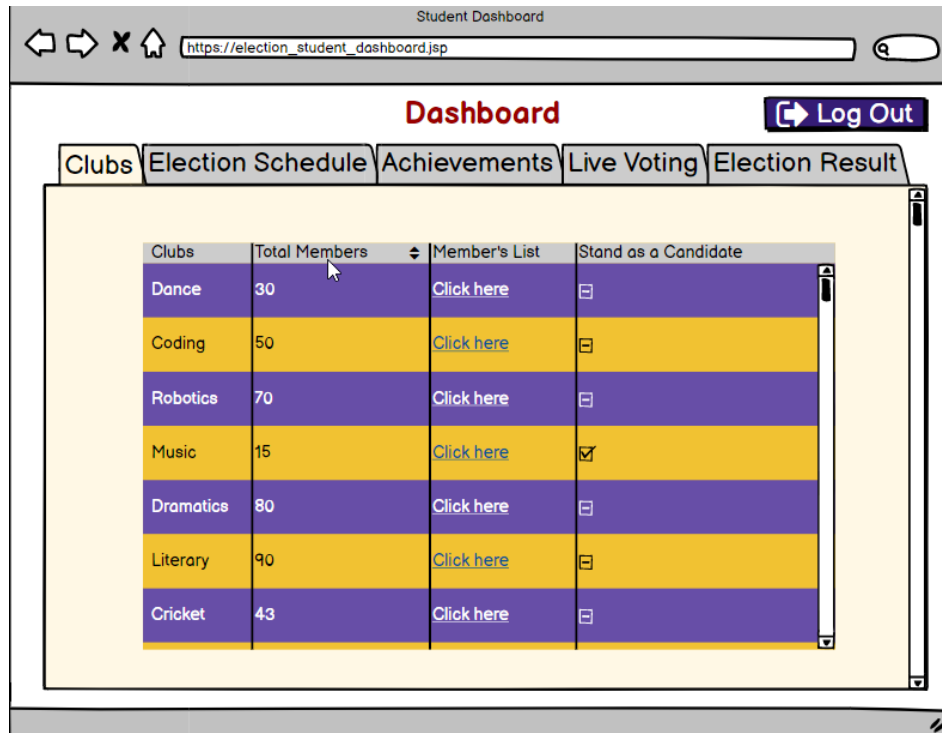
Student Dashboard

https://election_student_dashboard.jsp

Dashboard

Log Out

Clubs | Election Schedule | Achievements | Live Voting | Election Result

| Clubs | Total Members | Member's List | Stand as a Candidate |
|---|---|---|---|
| Dance | 30 | Click here | |
| Coding | 50 | Click here | |
| Robotics | 70 | Click here | |
| Music | 15 | Click here | ☑ |
| Dramatics | 80 | Click here | |
| Literary | 90 | Click here | |
| Cricket | 43 | Click here | |